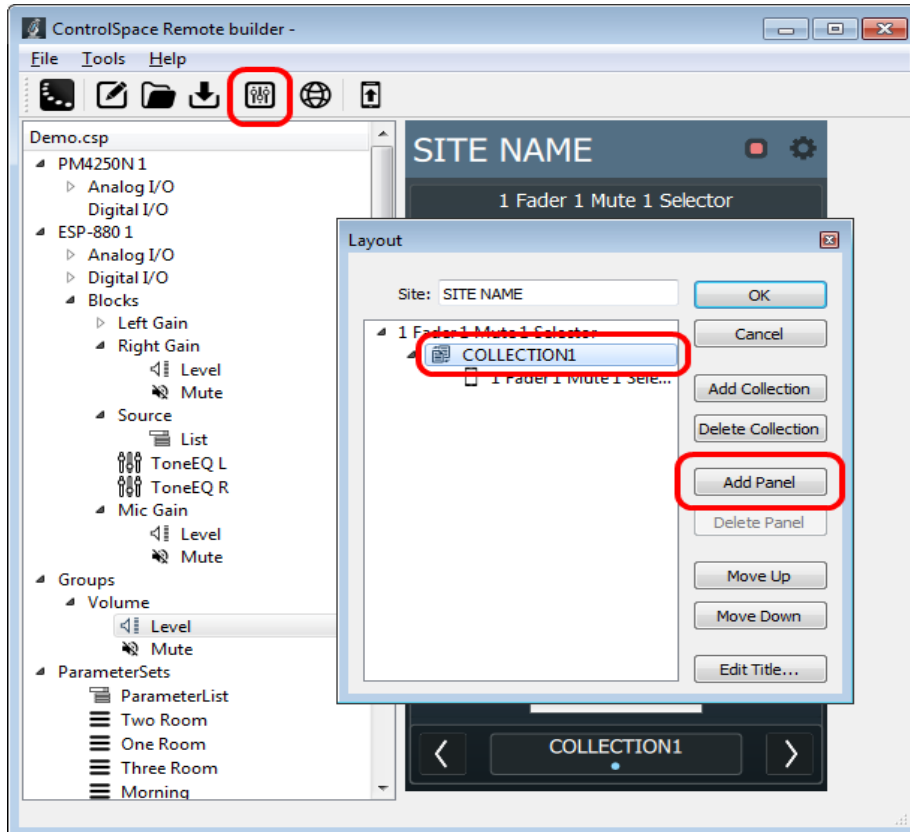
ControlSpace Remote builder -

File Tools Help

Demo.csp
PM4250N 1
Analog I/O
Digital I/O
ESP-880 1
Analog I/O
Digital I/O
Blocks
Left Gain
Right Gain
Level
Mute
Source
List
ToneEQ L
ToneEQ R
Mic Gain
Level
Mute
Groups
Volume
Level
Mute
ParameterSets
ParameterList
Two Room
One Room
Three Room
Morning

SITE NAME

1 Fader 1 Mute 1 Selector

Layout

Site: SITE NAME

1 Fader 1 Mute 1 Selector
COLLECTION1
1 Fader 1 Mute 1 Sele...

OK
Cancel
Add Collection
Delete Collection
Add Panel
Delete Panel
Move Up
Move Down
Edit Title...

COLLECTION1